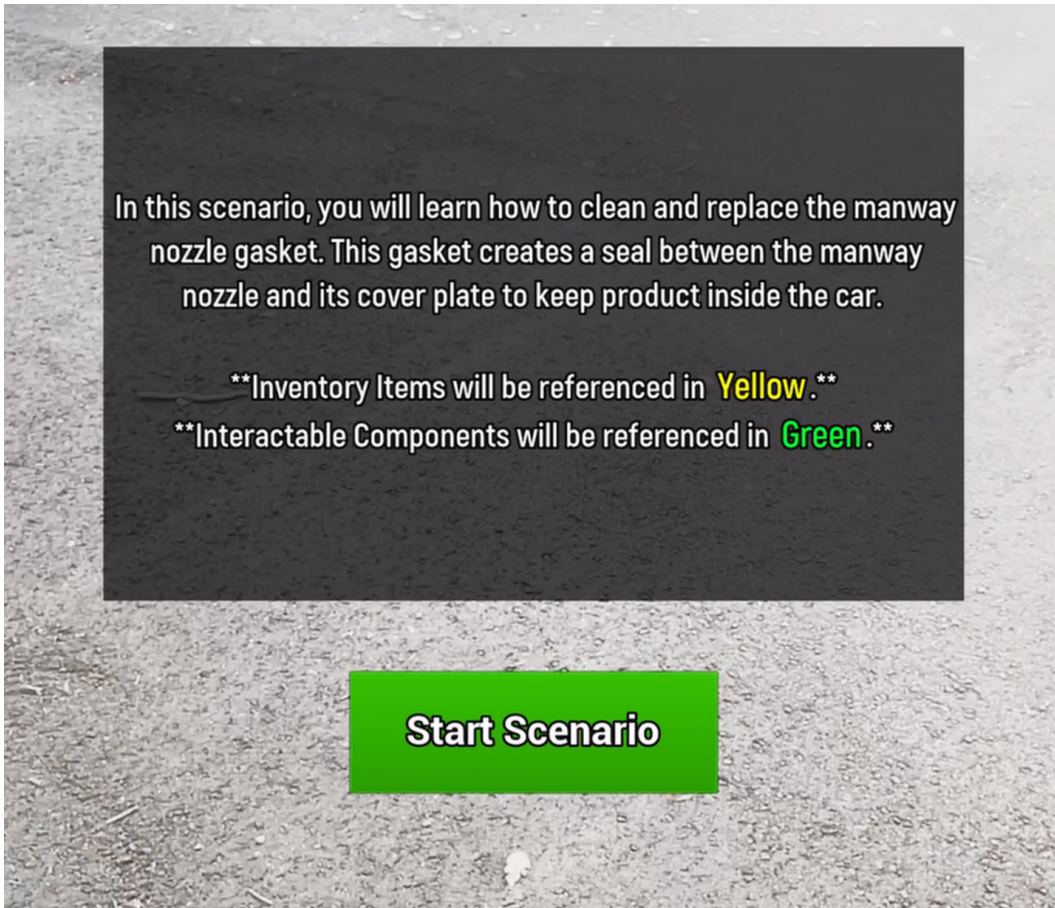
In this scenario, you will learn how to clean and replace the manway nozzle gasket. This gasket creates a seal between the manway nozzle and its cover plate to keep product inside the car.

**Inventory Items will be referenced in Yellow.**
**Interactable Components will be referenced in Green.**

Start Scenario